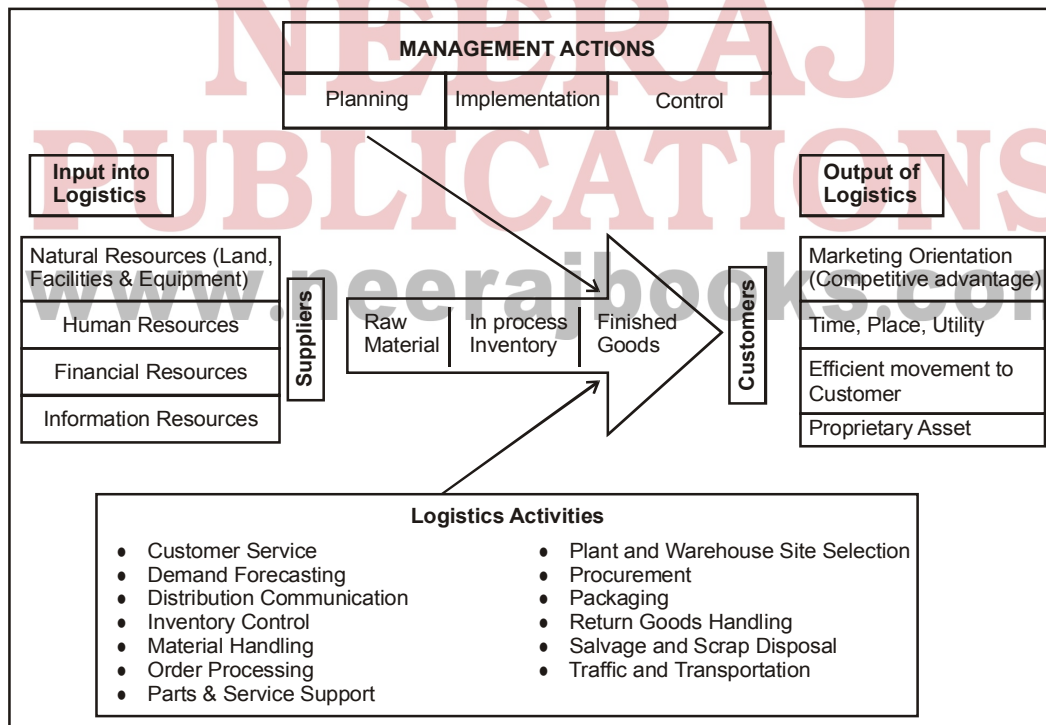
NEERAJ PUBLICATIONS
www.neerajbooks.com

MANAGEMENT ACTIONS

| Planning | Implementation | Control |
|---|---|---|

Input into Logistics

Natural Resources (Land, Facilities & Equipment)

Human Resources

Financial Resources

Information Resources

Suppliers

Raw Material | In process Inventory | Finished Goods

Customers

Output of Logistics

Marketing Orientation (Competitive advantage)

Time, Place, Utility

Efficient movement to Customer

Proprietary Asset

Logistics Activities

• Customer Service
• Demand Forecasting
• Distribution Communication
• Inventory Control
• Material Handling
• Order Processing
• Parts & Service Support

• Plant and Warehouse Site Selection
• Procurement
• Packaging
• Return Goods Handling
• Salvage and Scrap Disposal
• Traffic and Transportation